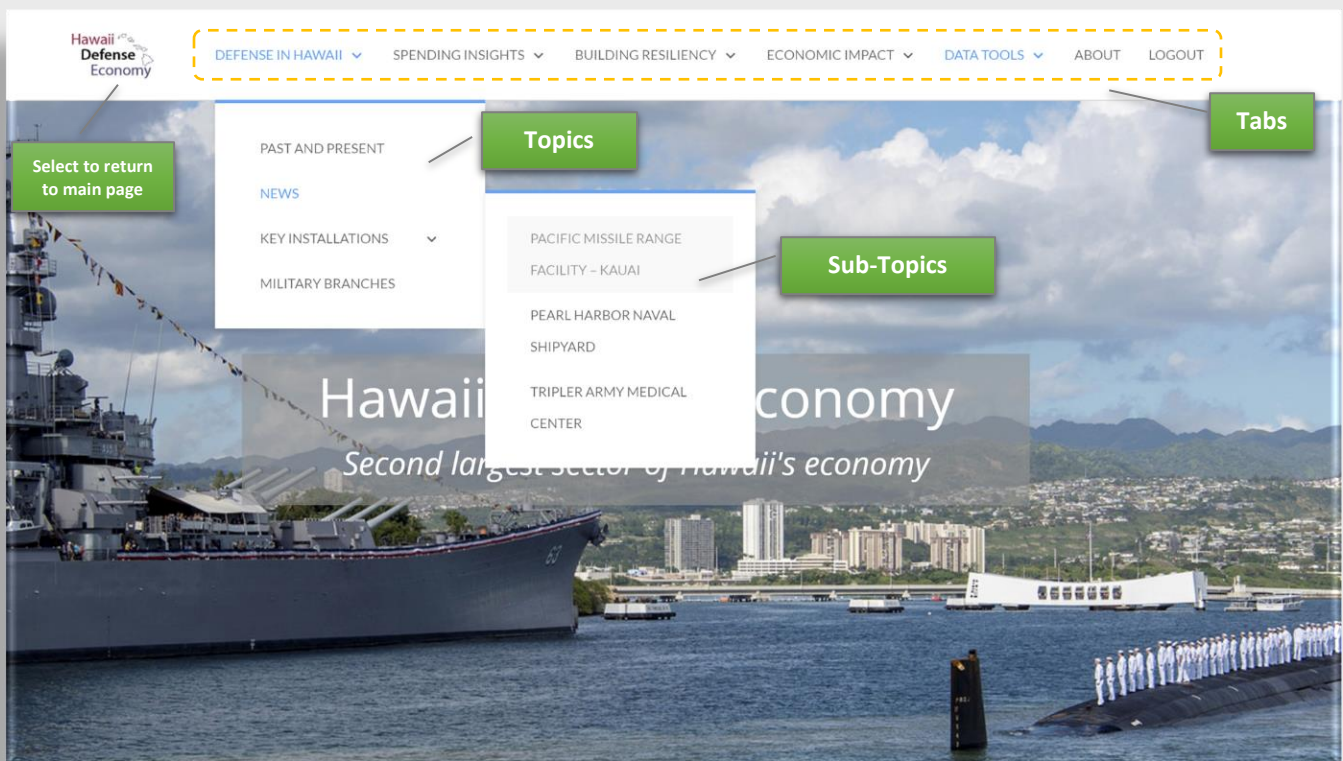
Hawaii
Defense
Economy

DEFENSE IN HAWAII
SPENDING INSIGHTS
BUILDING RESILIENCY
ECONOMIC IMPACT
DATA TOOLS
ABOUT
LOGOUT

Tabs

Select to return to main page

PAST AND PRESENT
NEWS
KEY INSTALLATIONS
MILITARY BRANCHES

Topics

PACIFIC MISSILE RANGE FACILITY – KAUAI
PEARL HARBOR NAVAL SHIPYARD
TRIPLER ARMY MEDICAL CENTER

Sub-Topics

Hawaii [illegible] conomy
Second larg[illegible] Hawaii's economy

63